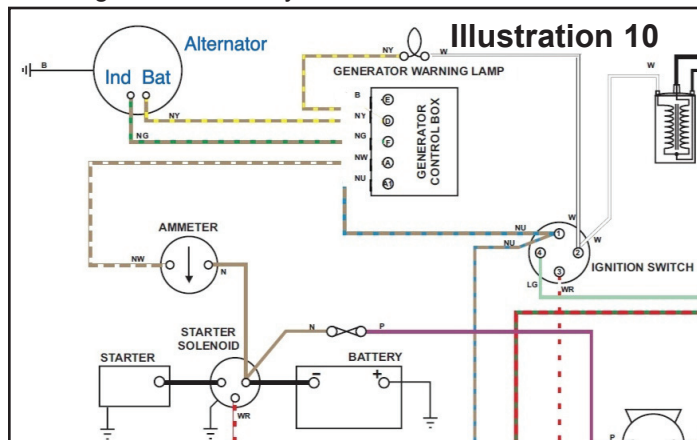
Illustration 10

Alternator

Ind Bat

B

NY

NG

NY W

GENERATOR WARNING LAMP

B

NY

NG

NW

NU

E

D

F

A

A1

GENERATOR CONTROL BOX

W

AMMETER

NW

N

NU

NU

W

1

W

4

2

3

LG

WR

IGNITION SWITCH

STARTER SOLENOID

N

P

STARTER

BATTERY

$-$

$+$

WR

P